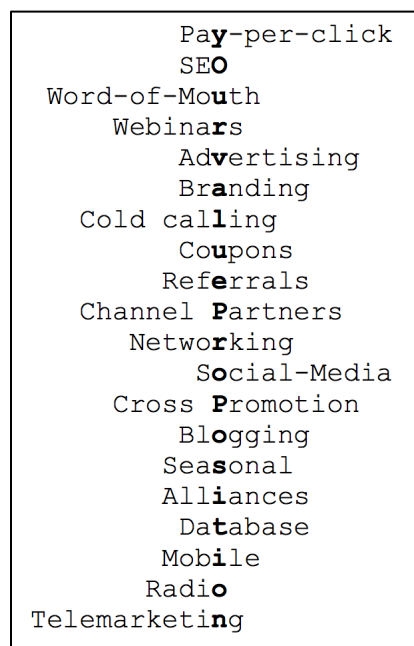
Pay-per-click
SEO
Word-of-Mouth
Webinars
Advertising
Branding
Cold calling
Coupons
Referrals
Channel Partners
Networking
Social-Media
Cross Promotion
Blogging
Seasonal
Alliances
Database
Mobile
Radio
Telemarketing